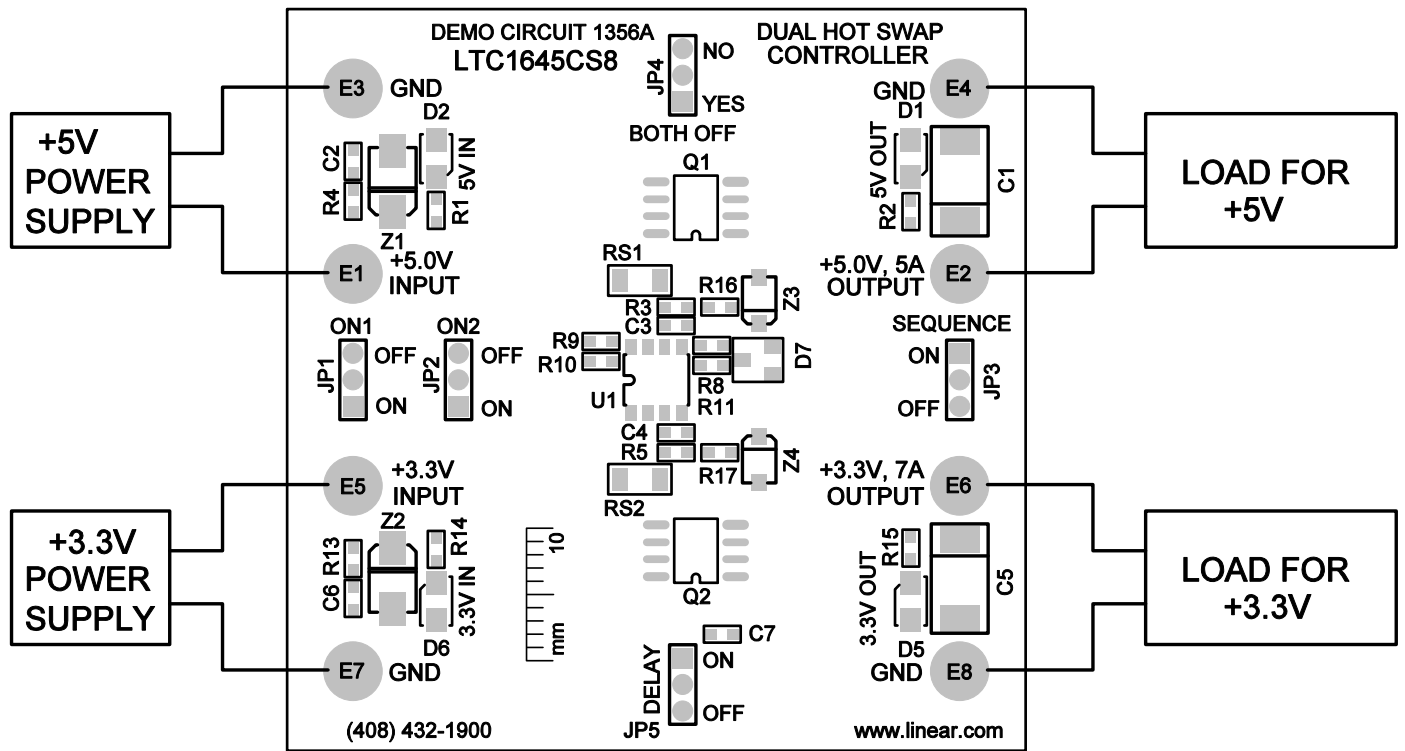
+5V
POWER
SUPPLY

+3.3V
POWER
SUPPLY

DEMO CIRCUIT 1356A
LTC1645CS8

JP4 NO YES
BOTH OFF

DUAL HOT SWAP
CONTROLLER

E3 GND
D2
C2
5V IN
R4
R1
Z1
E1 +5.0V INPUT

GND E4
D1
5V OUT
C1
R2
+5.0V, 5A OUTPUT E2

LOAD FOR
+5V

Q1
RS1
R16
R3
Z3
C3
R9
R10
D7
R8
U1
R11
C4
R5
R17
Z4
RS2
Q2

ON1
JP1 OFF ON
ON2
JP2 OFF ON

SEQUENCE
ON
JP3
OFF

E5 +3.3V INPUT
Z2
R13
R14
C6
3.3V IN
D6
E7 GND

10
mm

+3.3V, 7A OUTPUT E6
R15
C5
3.3V OUT
D5
GND E8

LOAD FOR
+3.3V

C7
ON
DELAY
OFF
JP5

(408) 432-1900
www.linear.com